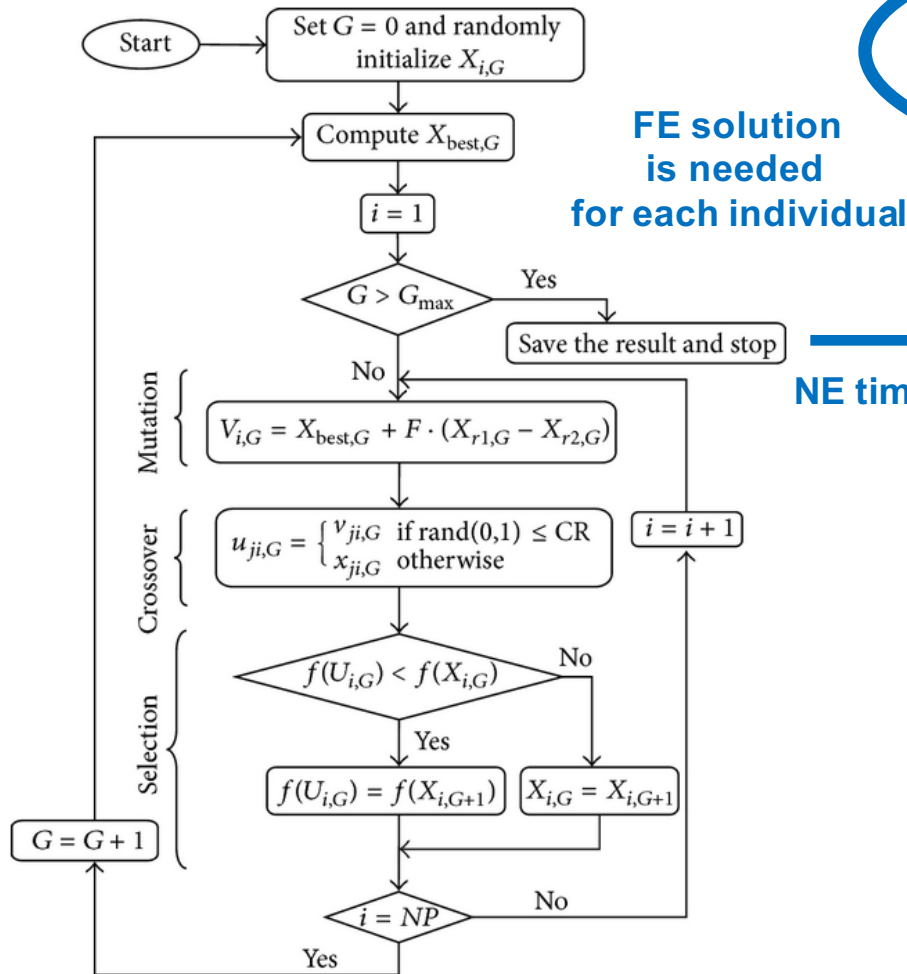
Start

Set $G = 0$ and randomly initialize $X_{i,G}$

Compute $X_{\text{best},G}$

FE solution is needed for each individual

$i = 1$

$G > G_{\max}$

Yes

Save the result and stop

No

NE tim

Mutation

$V_{i,G} = X_{\text{best},G} + F \cdot (X_{r1,G} - X_{r2,G})$

Crossover

$u_{ji,G} = \begin{cases} v_{ji,G} & \text{if rand}(0,1) \leq \text{CR} \\ x_{ji,G} & \text{otherwise} \end{cases}$

$i = i + 1$

Selection

$f(U_{i,G}) < f(X_{i,G})$

No

Yes

$f(U_{i,G}) = f(X_{i,G+1})$

$X_{i,G} = X_{i,G+1}$

$G = G + 1$

$i = NP$

No

Yes